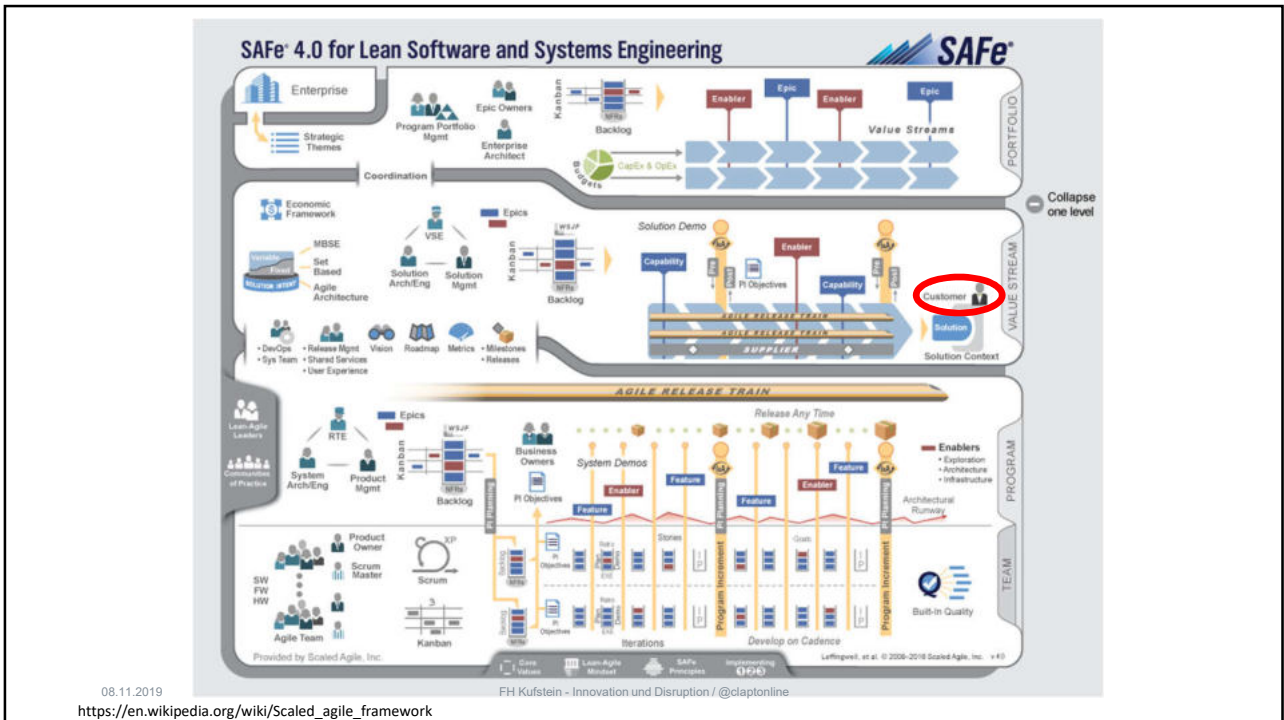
SAFe® 4.0 for Lean Software and Systems Engineering

SAFe®

Enterprise

Strategic Themes

Program Portfolio Mgmt

Epic Owners

Enterprise Architect

Kanban

NFRs

Backlog

Budgets

CapEx & OpEx

Enabler

Epic

Enabler

Epic

Value Streams

PORTFOLIO

Coordination

Collapse one level

Economic Framework

MBSE

Set Based

Agile Architecture

SOLUTION INTENT

Variable

Fixed

VSE

Solution Arch/Eng

Solution Mgmt

Epics

WSJF

Kanban

NFRs

Backlog

Solution Demo

Capability

Pre

Post

PI Objectives

Enabler

Capability

Pre

Post

Customer

Solution

AGILE RELEASE TRAIN

AGILE RELEASE TRAIN

SUPPLIER

Solution Context

VALUE STREAM

• DevOps
• Sys Team

• Release Mgmt
• Shared Services
• User Experience

Vision

Roadmap

Metrics

• Milestones
• Releases

AGILE RELEASE TRAIN

Lean-Agile Leaders

Communities of Practice

RTE

System Arch/Eng

Product Mgmt

Epics

WSJF

Kanban

NFRs

Backlog

Business Owners

PI Objectives

PI Planning

System Demos

Release Any Time

Feature

Enabler

Feature

Program Increment

PI Planning

Feature

Enabler

Feature

PI Planning

Enablers
• Exploration
• Architecture
• Infrastructure

Architectural Runway

PROGRAM

Product Owner

Scrum Master

SW
FW
HW

Agile Team

XP

Scrum

Kanban

Backlog

NFRs

PI Objectives

Plan

Retro

Demo

Exe

Stories

Goals

Program Increment

Program Increment

Iterations

Develop on Cadence

Built-In Quality

TEAM

Provided by Scaled Agile, Inc.

Core Values

Lean-Agile Mindset

SAFe Principles

Implementing 1 2 3

Leffingwell, et al. © 2008-2016 Scaled Agile, Inc. v 4.0

08.11.2019

FH Kufstein - Innovation und Disruption / @claptonline

https://en.wikipedia.org/wiki/Scaled_agile_framework